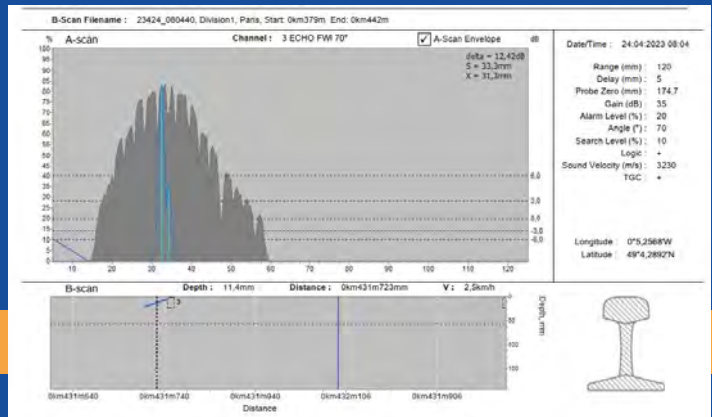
B-Scan Filename : 23424_080440, Division1, Paris, Start: 0km379m End: 0km442m

% A-scan

Channel : 3 ECHO FWI 70°

A-Scan Envelope

dB

delta = 12,42dB
S = 33,3mm
X = 31,3mm

100
95
90
85
80
75
70
65
60
55
50
45
40
35
30
25
20
15
10
5
0

6,0
2,0
0,0
-3,0
-6,0

10 20 30 40 50 60 70 80 90 100 110 120

Date/Time : 24.04.2023 08:04

Range (mm) : 120
Delay (mm) : 5
Probe Zero (mm) : 174,7
Gain (dB) : 35
Alarm Level (%) : 20
Angle (°) : 70
Search Level (%) : 10
Logic : +
Sound Velocity (m/s) : 3230
TGC : +

Longitude 0°5,2568'W
Latitude 49°4,2892'N

B-scan

Depth : 11,4mm

Distance : 0km431m723mm

V : 2,5km/h

3

Depth, mm

50
100
150

0km431m540 0km431m740 0km431m940 0km432m106 0km431m906

Distance